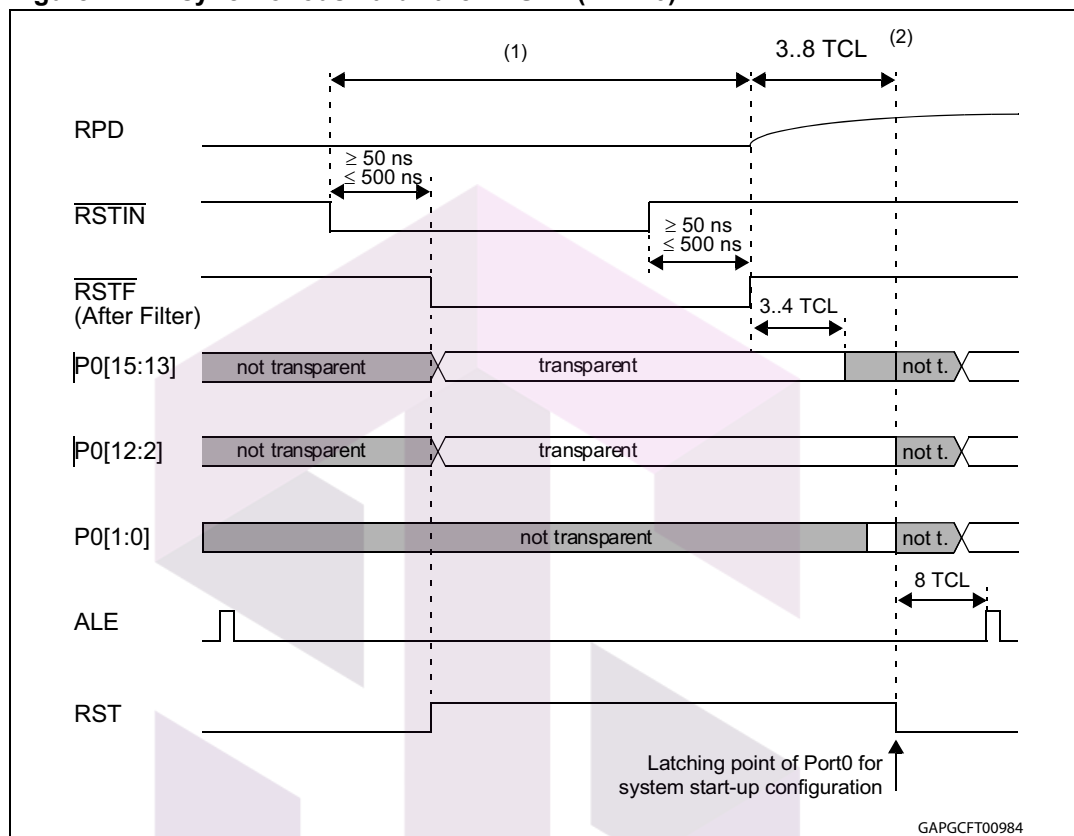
(1)

3..8 TCL

(2)

RPD

≥ 50 ns
≤ 500 ns

$\overline{\text{RSTIN}}$

≥ 50 ns
≤ 500 ns

$\overline{\text{RSTF}}$
(After Filter)

3..4 TCL

P0[15:13]

not transparent

transparent

not t.

P0[12:2]

not transparent

transparent

not t.

P0[1:0]

not transparent

not t.

8 TCL

ALE

RST

Latching point of Port0 for system start-up configuration

GAPGCFT00984